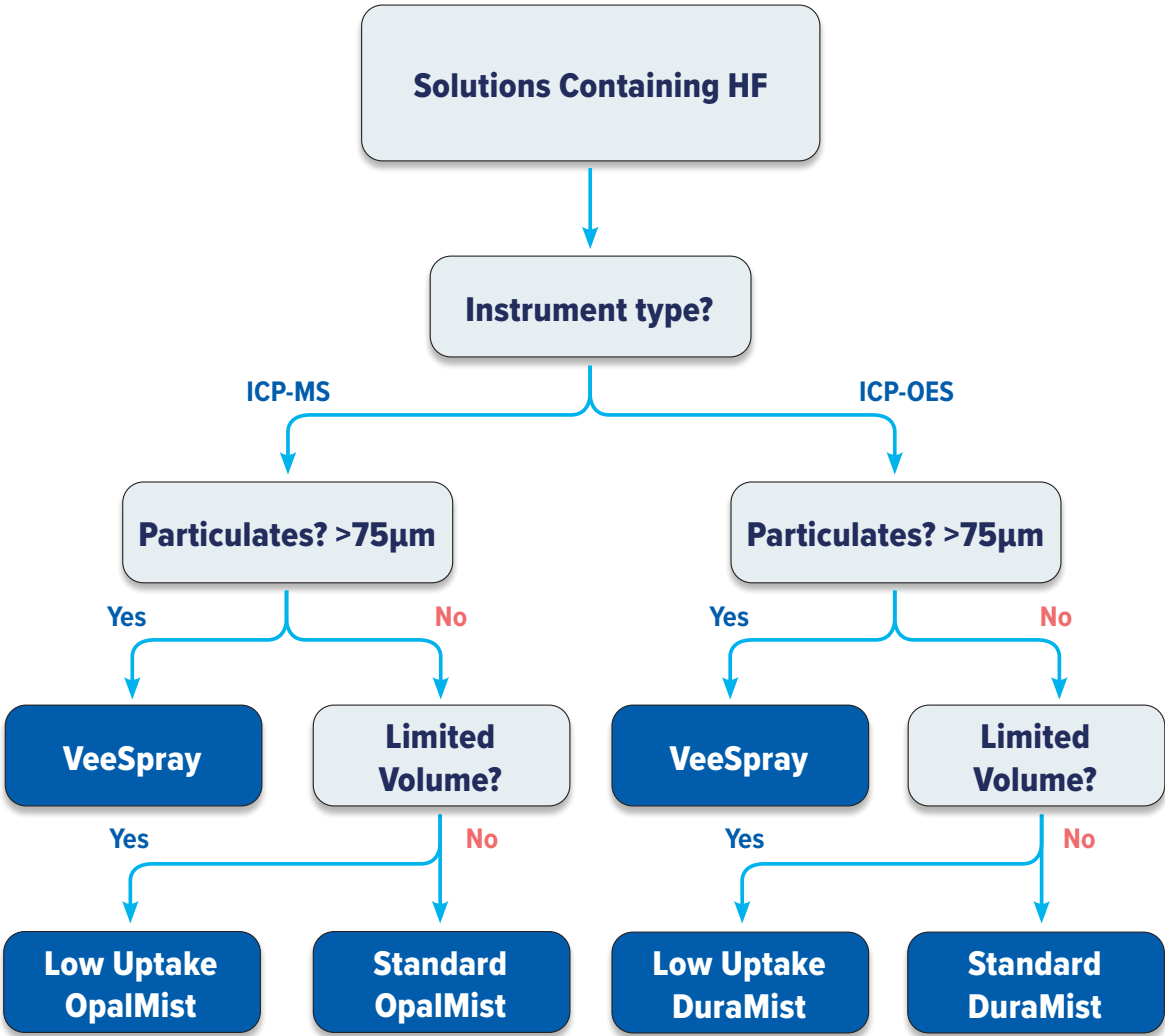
Solutions Containing HF

Instrument type?

ICP-MS

ICP-OES

Particulates? >75µm

Particulates? >75µm

Yes

No

Yes

No

VeeSpray

Limited Volume?

VeeSpray

Limited Volume?

Yes

No

Yes

No

Low Uptake OpalMist

Standard OpalMist

Low Uptake DuraMist

Standard DuraMist